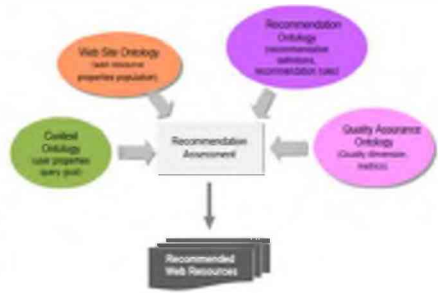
Web Site Ontology
(web resource properties population)

Recommendation Ontology
(recommendation definitions, recommendation rules)

Context Ontology
(user properties query goal)

Recommendation Assessment

Quality Assurance Ontology
(Quality dimension, metrics)

Recommended Web Resources